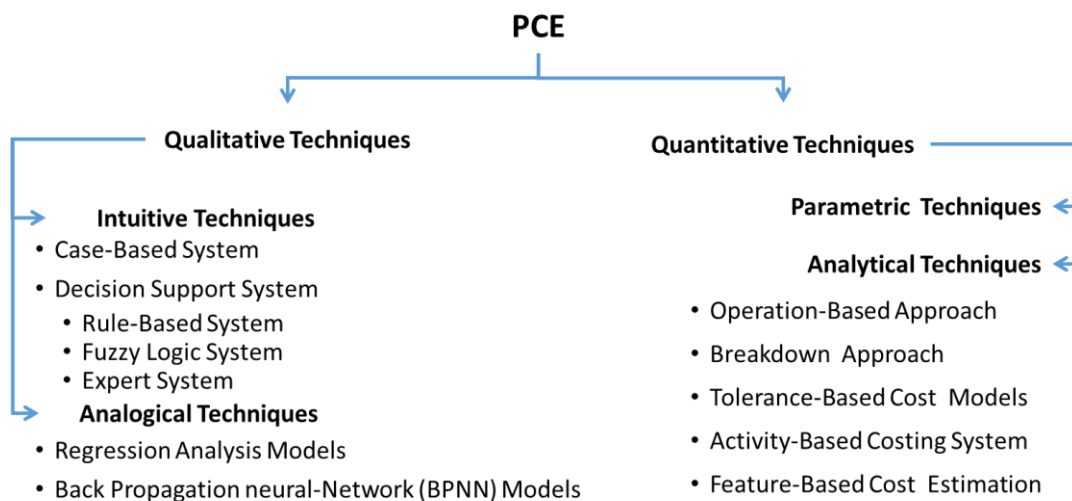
PCE

Qualitative Techniques

Intuitive Techniques
• Case-Based System
• Decision Support System
  • Rule-Based System
  • Fuzzy Logic System
  • Expert System

Analogical Techniques
• Regression Analysis Models
• Back Propagation neural-Network (BPNN) Models

Quantitative Techniques

Parametric Techniques

Analytical Techniques
• Operation-Based Approach
• Breakdown Approach
• Tolerance-Based Cost Models
• Activity-Based Costing System
• Feature-Based Cost Estimation